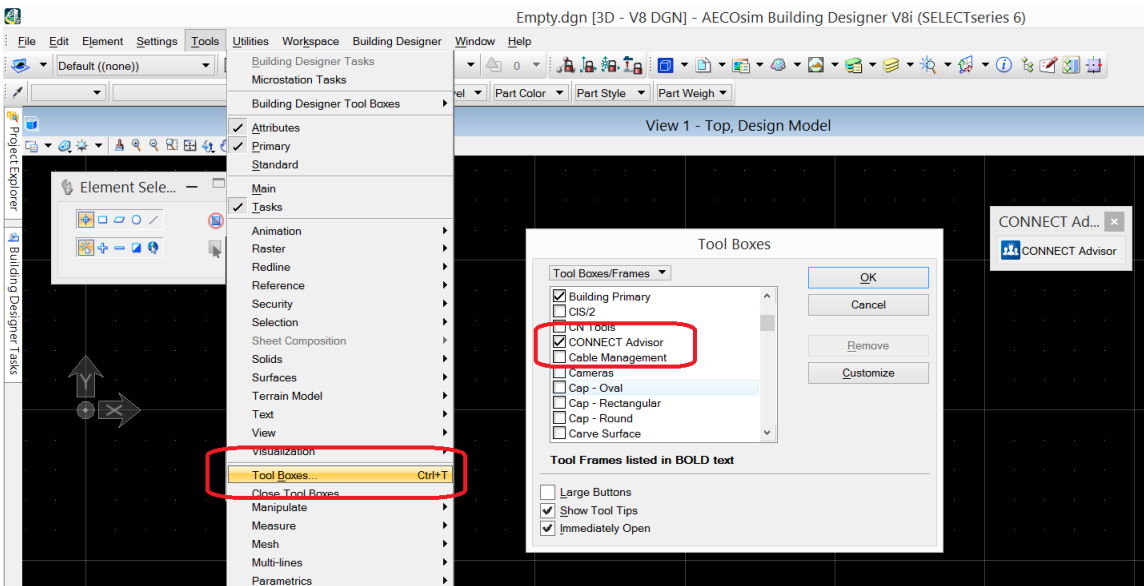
Empty.dgn [3D - V8 DGN] - AECOsim Building Designer V8i (SELECTseries 6)

File Edit Element Settings Tools Utilities Workspace Building Designer Window Help

Default ((none))

0

Part Color Part Style Part Weigh

Project Explorer

Building Designer Tasks

Element Sele...

View 1 - Top, Design Model

Building Designer Tasks
Microstation Tasks
Building Designer Tool Boxes
Attributes
Primary
Standard
Main
Tasks
Animation
Raster
Redline
Reference
Security
Selection
Sheet Composition
Solids
Surfaces
Terrain Model
Text
View
Visualization
Tool Boxes... Ctrl+T
Close Tool Boxes
Manipulate
Measure
Mesh
Multi-lines
Parametrics

Tool Boxes

Tool Boxes/Frames

Building Primary
CIS/2
CN Tools
CONNECT Advisor
Cable Management
Cameras
Cap - Oval
Cap - Rectangular
Cap - Round
Carve Surface

OK
Cancel
Remove
Customize

Tool Frames listed in BOLD text

Large Buttons
Show Tool Tips
Immediately Open

CONNECT Ad...
CONNECT Advisor

Y
X